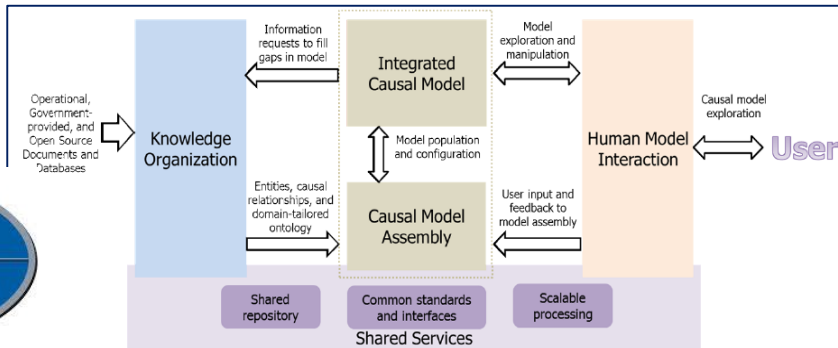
Operational, Government-provided, and Open Source Documents and Databases

Knowledge Organization

Information requests to fill gaps in model

Entities, causal relationships, and domain-tailored ontology

Integrated Causal Model

Model population and configuration

Causal Model Assembly

Model exploration and manipulation

User input and feedback to model assembly

Human Model Interaction

Causal model exploration

User

Shared repository

Common standards and interfaces

Scalable processing

Shared Services